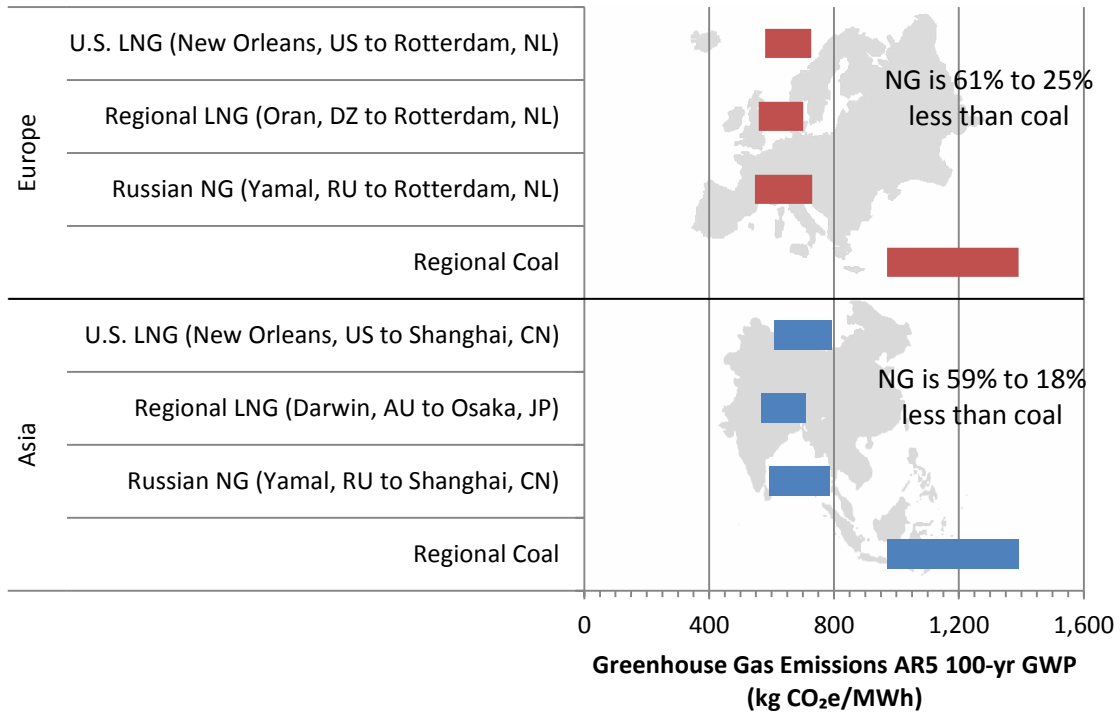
Europe

U.S. LNG (New Orleans, US to Rotterdam, NL)

Regional LNG (Oran, DZ to Rotterdam, NL)

Russian NG (Yamal, RU to Rotterdam, NL)

Regional Coal

NG is 61% to 25% less than coal

Asia

U.S. LNG (New Orleans, US to Shanghai, CN)

Regional LNG (Darwin, AU to Osaka, JP)

Russian NG (Yamal, RU to Shanghai, CN)

Regional Coal

NG is 59% to 18% less than coal

0 400 800 1,200 1,600

Greenhouse Gas Emissions AR5 100-yr GWP (kg $CO_2$e/MWh)